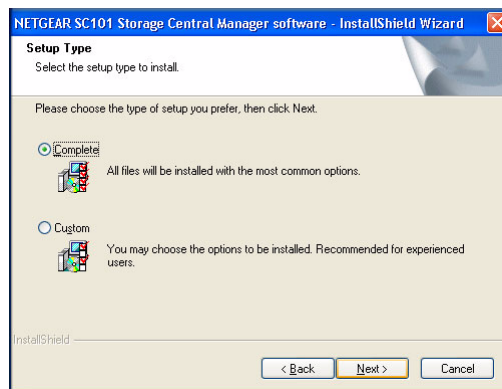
NETGEAR SC101 Storage Central Manager software - InstallShield Wizard

Setup Type
Select the setup type to install.

Please choose the type of setup you prefer, then click Next.

Complete
All files will be installed with the most common options.

Custom
You may choose the options to be installed. Recommended for experienced users.

InstallShield

< Back
Next >
Cancel